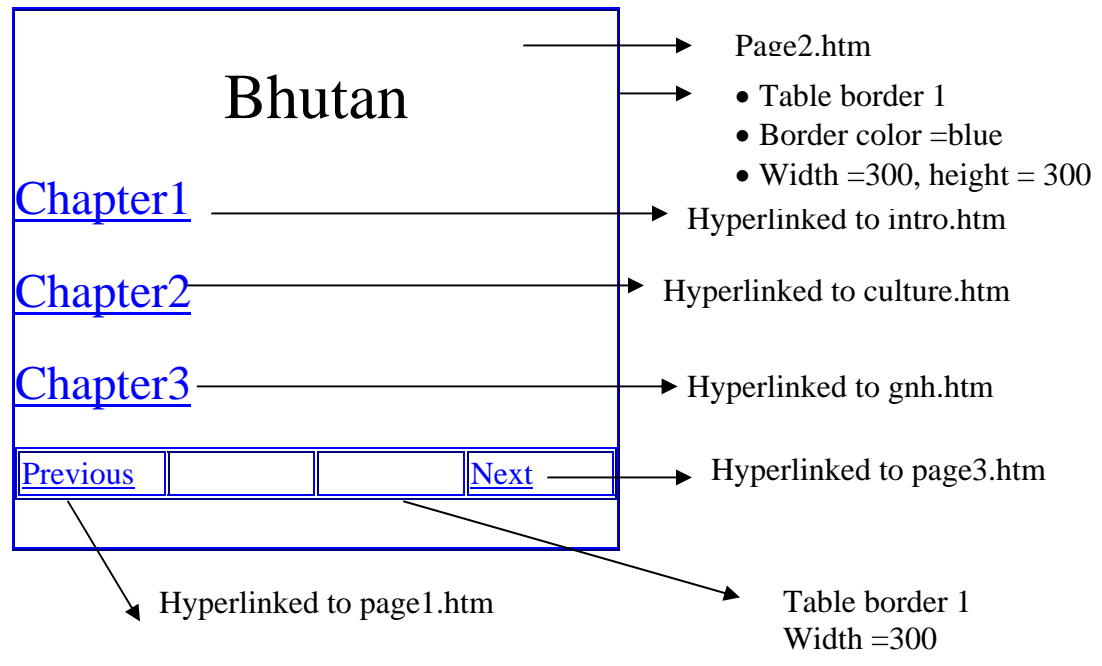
Bhutan

Page2.htm

• Table border 1
• Border color =blue
• Width =300, height = 300

Chapter1

Hyperlinked to intro.htm

Chapter2

Hyperlinked to culture.htm

Chapter3

Hyperlinked to gnh.htm

| Previous | | | Next |
|---|---|---|---|

Hyperlinked to page3.htm

Hyperlinked to page1.htm

Table border 1
Width =300